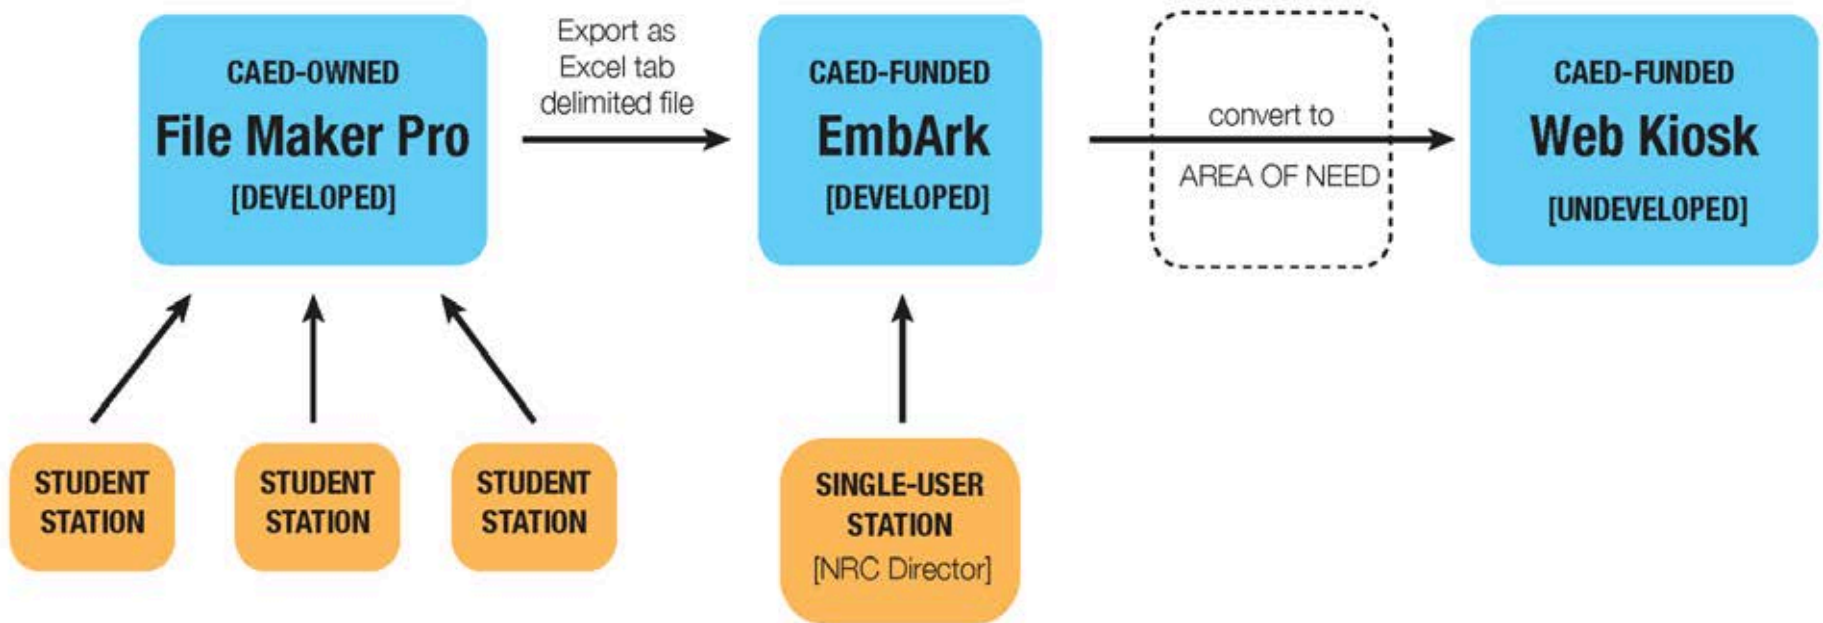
CAED-OWNED
File Maker Pro
[DEVELOPED]

Export as Excel tab delimited file

CAED-FUNDED
EmbArk
[DEVELOPED]

convert to

AREA OF NEED

CAED-FUNDED
Web Kiosk
[UNDEVELOPED]

STUDENT STATION

STUDENT STATION

STUDENT STATION

SINGLE-USER STATION
[NRC Director]